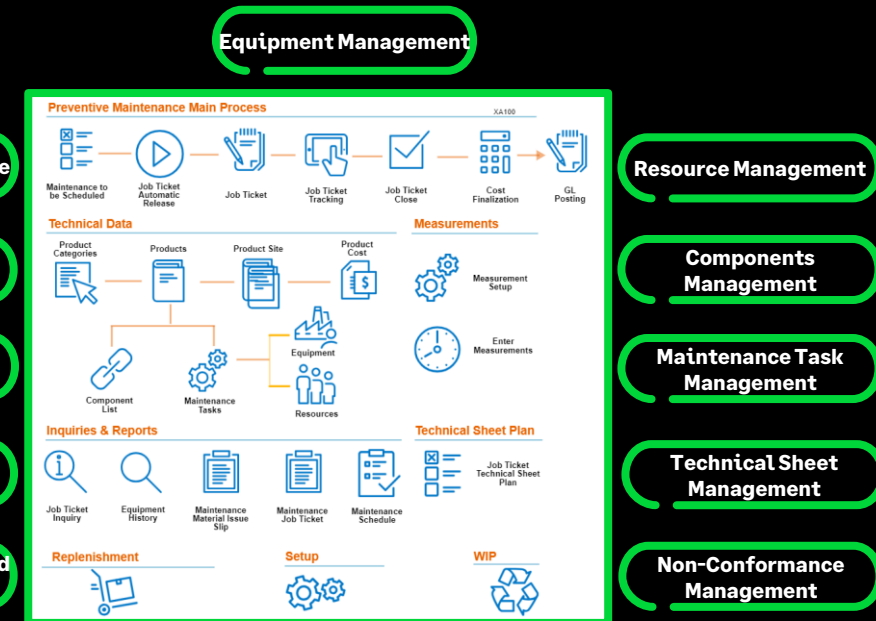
Equipment Management

Preventive Maintenance Main Process

XA100

Maintenance to be Scheduled

Job Ticket Automatic Release

Job Ticket

Job Ticket Tracking

Job Ticket Close

Cost Finalization

GL Posting

Technical Data

Product Categories

Products

Product Site

Product Cost

Component List

Maintenance Tasks

Equipment

Resources

Measurements

Measurement Setup

Enter Measurements

Inquiries & Reports

Job Ticket Inquiry

Equipment History

Maintenance Material Issue Slip

Maintenance Job Ticket

Maintenance Schedule

Technical Sheet Plan

Job Ticket Technical Sheet Plan

Replenishment

Setup

WIP

Resource Management

Components Management

Maintenance Task Management

Technical Sheet Management

Non-Conformance Management

e

d